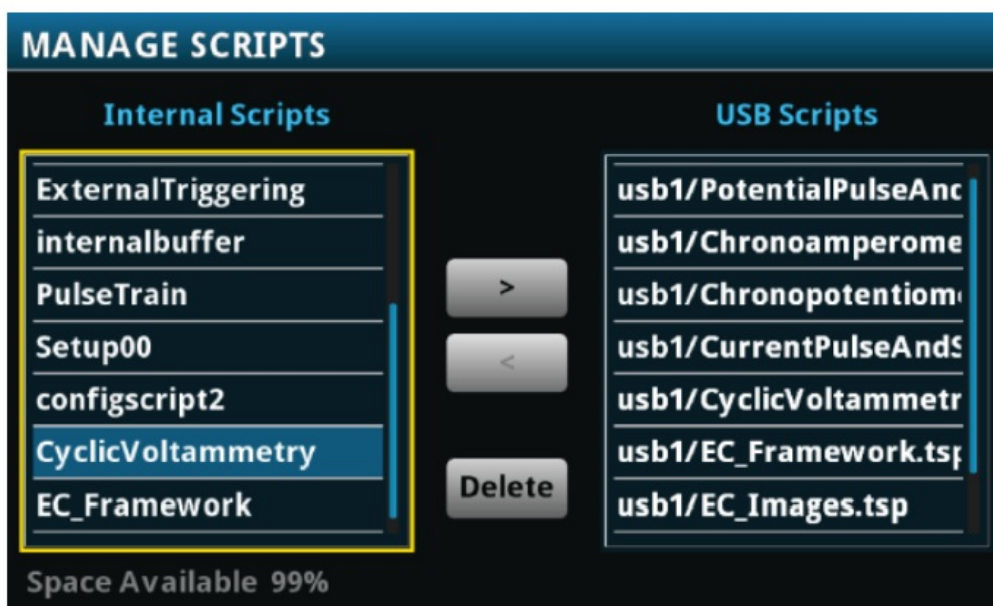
MANAGE SCRIPTS

Internal Scripts

ExternalTriggering
internalbuffer
PulseTrain
Setup00
configscript2
CyclicVoltammetry
EC_Framework

>
<
Delete

USB Scripts

usb1/PotentialPulseAnc
usb1/Chronoamperome
usb1/Chronopotentiom
usb1/CurrentPulseAndS
usb1/CyclicVoltammetr
usb1/EC_Framework.tsp
usb1/EC_Images.tsp

Space Available 99%